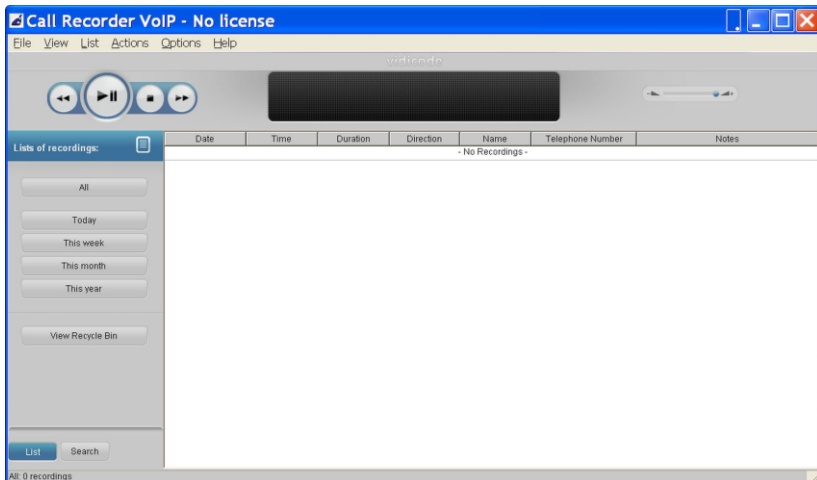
Call Recorder VoIP - No license

File View List Actions Options Help

vidicode

Lists of recordings:

All

Today

This week

This month

This year

View Recycle Bin

List Search

| Date | Time | Duration | Direction | Name | Telephone Number | Notes |
|---|---|---|---|---|---|---|

- No Recordings -

All: 0 recordings